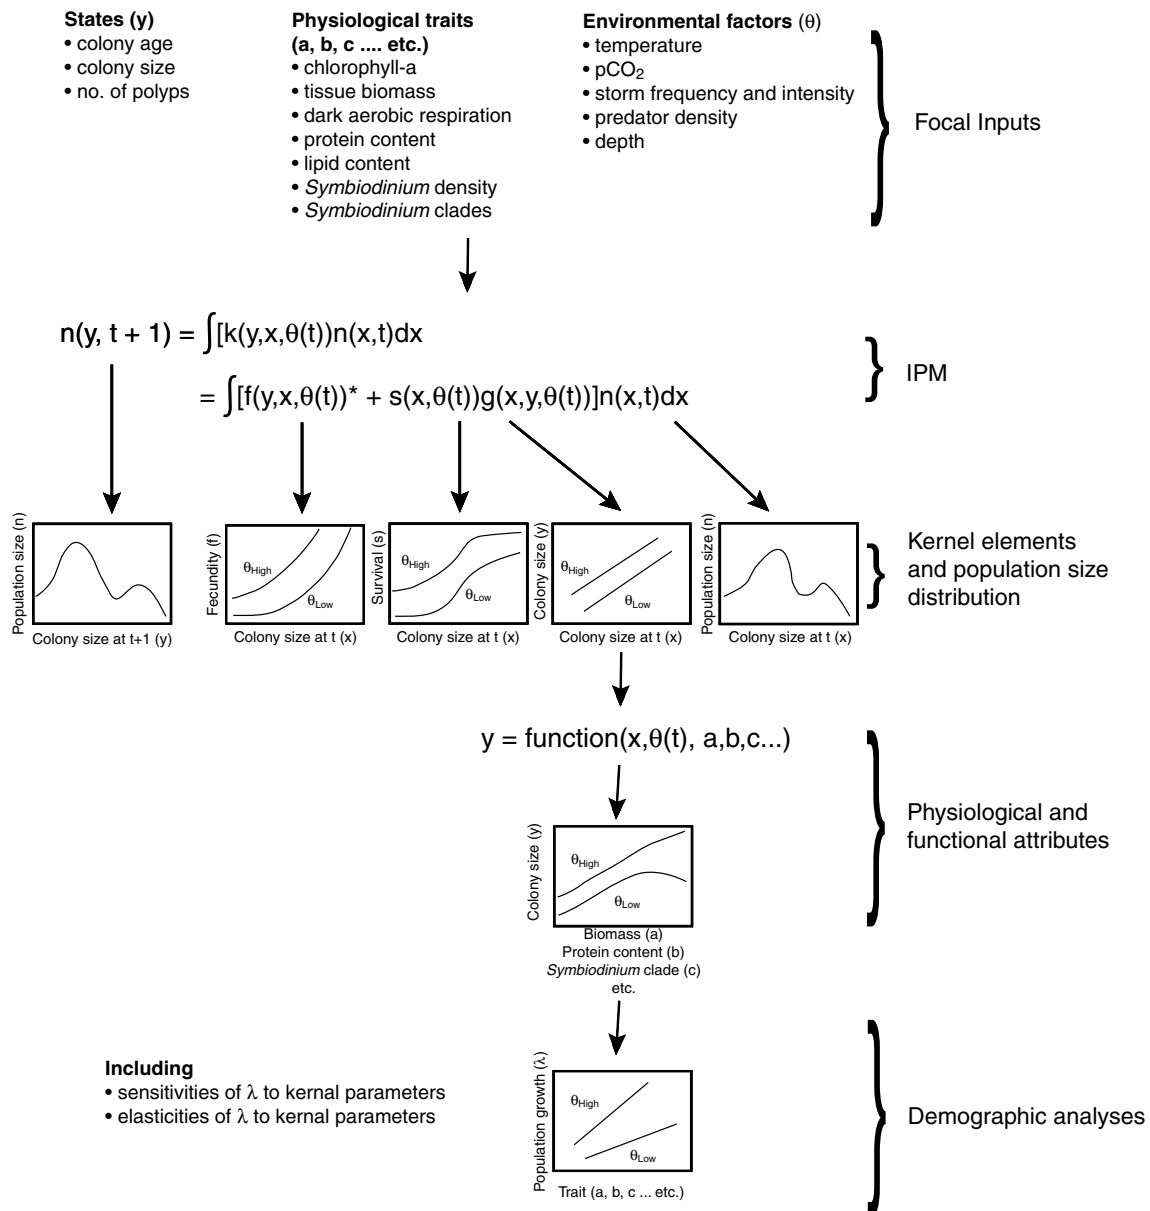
**States (y)**
• colony age
• colony size
• no. of polyps

**Physiological traits (a, b, c .... etc.)**
• chlorophyll-a
• tissue biomass
• dark aerobic respiration
• protein content
• lipid content
• *Symbiodinium* density
• *Symbiodinium* clades

**Environmental factors** ($\theta$)
• temperature
• $pCO_2$
• storm frequency and intensity
• predator density
• depth

Focal Inputs

$n(y, t + 1) = \int[k(y,x,\theta(t))n(x,t)dx$

$= \int[[f(y,x,\theta(t))^* + s(x,\theta(t))g(x,y,\theta(t))]n(x,t)dx$

IPM

Population size (n)
Colony size at t+1 (y)

Fecundity (f)
$\theta_{High}$
$\theta_{Low}$
Colony size at t (x)

Survival (s)
$\theta_{High}$
$\theta_{Low}$
Colony size at t (x)

Colony size (y)
$\theta_{High}$
$\theta_{Low}$
Colony size at t (x)

Population size (n)
Colony size at t (x)

Kernel elements and population size distribution

$y = function(x,\theta(t), a,b,c...)$

Colony size (y)
$\theta_{High}$
$\theta_{Low}$
Biomass (a)
Protein content (b)
*Symbiodinium* clade (c)
etc.

Physiological and functional attributes

**Including**
• sensitivities of $\lambda$ to kernal parameters
• elasticities of $\lambda$ to kernal parameters

Population growth ($\lambda$)
$\theta_{High}$
$\theta_{Low}$
Trait (a, b, c ... etc.)

Demographic analyses